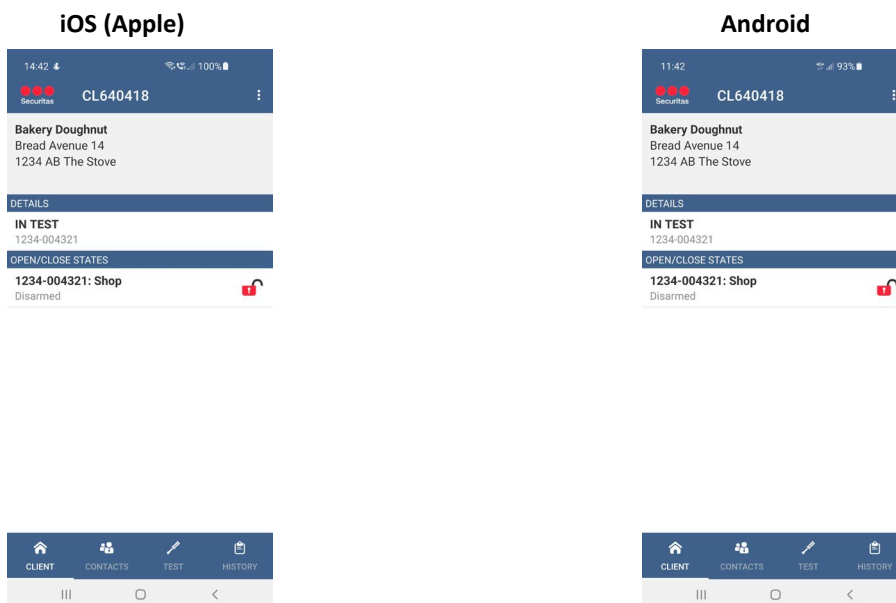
iOS (Apple)

14:42
100%

Securitas CL640418

Bakery Doughnut
Bread Avenue 14
1234 AB The Stove

DETAILS
IN TEST
1234-004321

OPEN/CLOSE STATES
1234-004321: Shop
Disarmed

CLIENT CONTACTS TEST HISTORY

Android

11:42
93%

Securitas CL640418

Bakery Doughnut
Bread Avenue 14
1234 AB The Stove

DETAILS
IN TEST
1234-004321

OPEN/CLOSE STATES
1234-004321: Shop
Disarmed

CLIENT CONTACTS TEST HISTORY